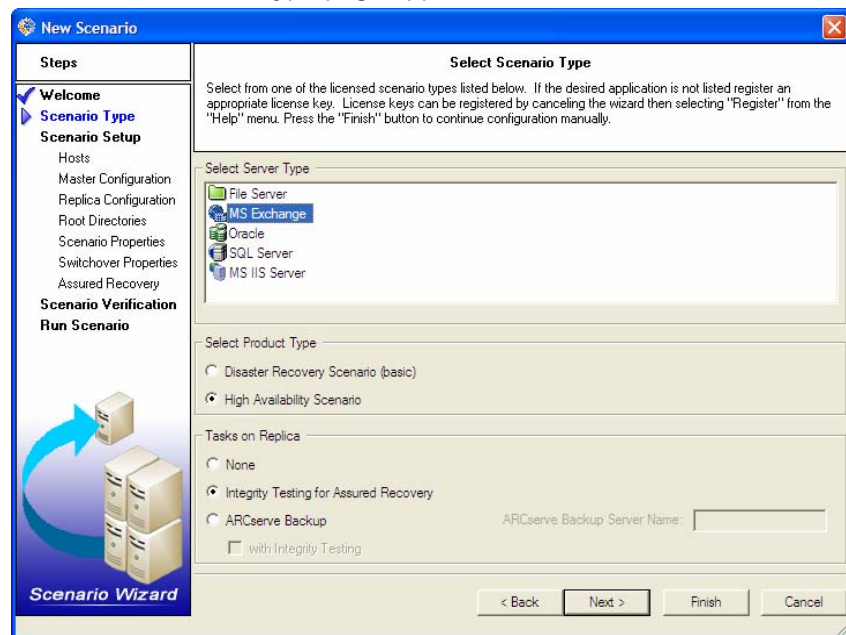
New Scenario

Steps

Welcome
Scenario Type
Scenario Setup
Hosts
Master Configuration
Replica Configuration
Root Directories
Scenario Properties
Switchover Properties
Assured Recovery
Scenario Verification
Run Scenario

Scenario Wizard

Select Scenario Type

Select from one of the licensed scenario types listed below. If the desired application is not listed register an appropriate license key. License keys can be registered by canceling the wizard then selecting "Register" from the "Help" menu. Press the "Finish" button to continue configuration manually.

Select Server Type
File Server
MS Exchange
Oracle
SQL Server
MS IIS Server

Select Product Type
Disaster Recovery Scenario (basic)
High Availability Scenario

Tasks on Replica
None
Integrity Testing for Assured Recovery
ARCserve Backup
ARCserve Backup Server Name:
with Integrity Testing

< Back
Next >
Finish
Cancel